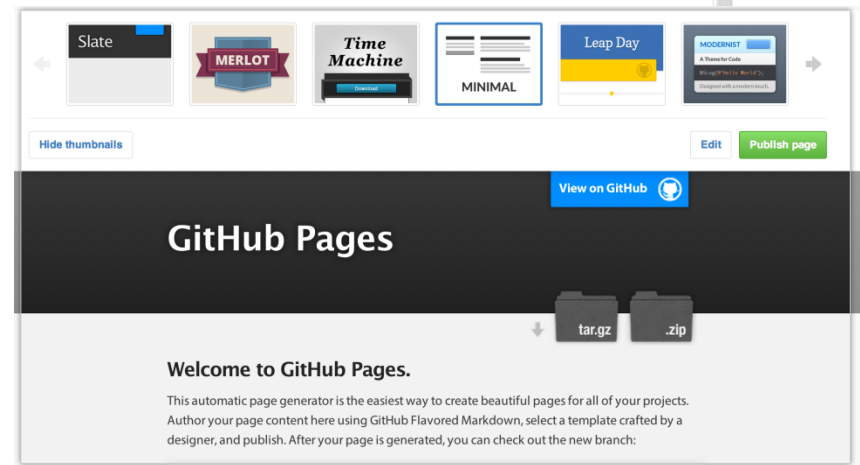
Slate

MERLOT

Time Machine

Download

MINIMAL

Leap Day

MODERNIST

A Theme for Code

Designed with a modern touch.

Hide thumbnails

Edit

Publish page

View on GitHub

GitHub Pages

tar.gz

.zip

Welcome to GitHub Pages.

This automatic page generator is the easiest way to create beautiful pages for all of your projects. Author your page content here using GitHub Flavored Markdown, select a template crafted by a designer, and publish. After your page is generated, you can check out the new branch: